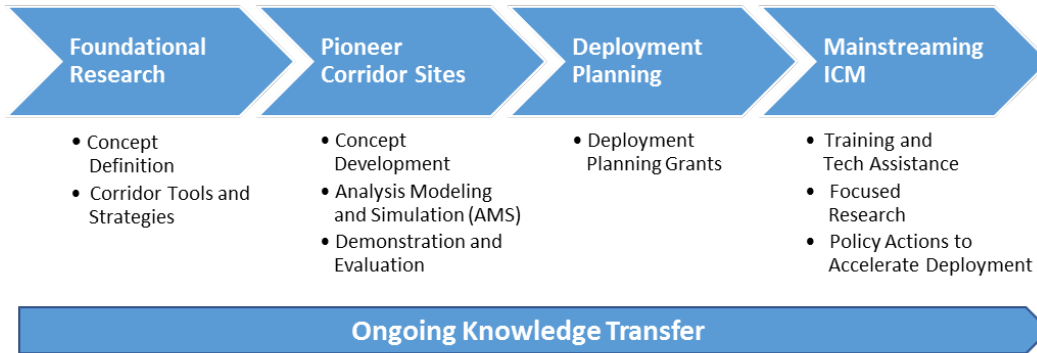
Foundational Research

- Concept Definition
- Corridor Tools and Strategies

Pioneer Corridor Sites

- Concept Development
- Analysis Modeling and Simulation (AMS)
- Demonstration and Evaluation

Deployment Planning

- Deployment Planning Grants

Mainstreaming ICM

- Training and Tech Assistance
- Focused Research
- Policy Actions to Accelerate Deployment

Ongoing Knowledge Transfer